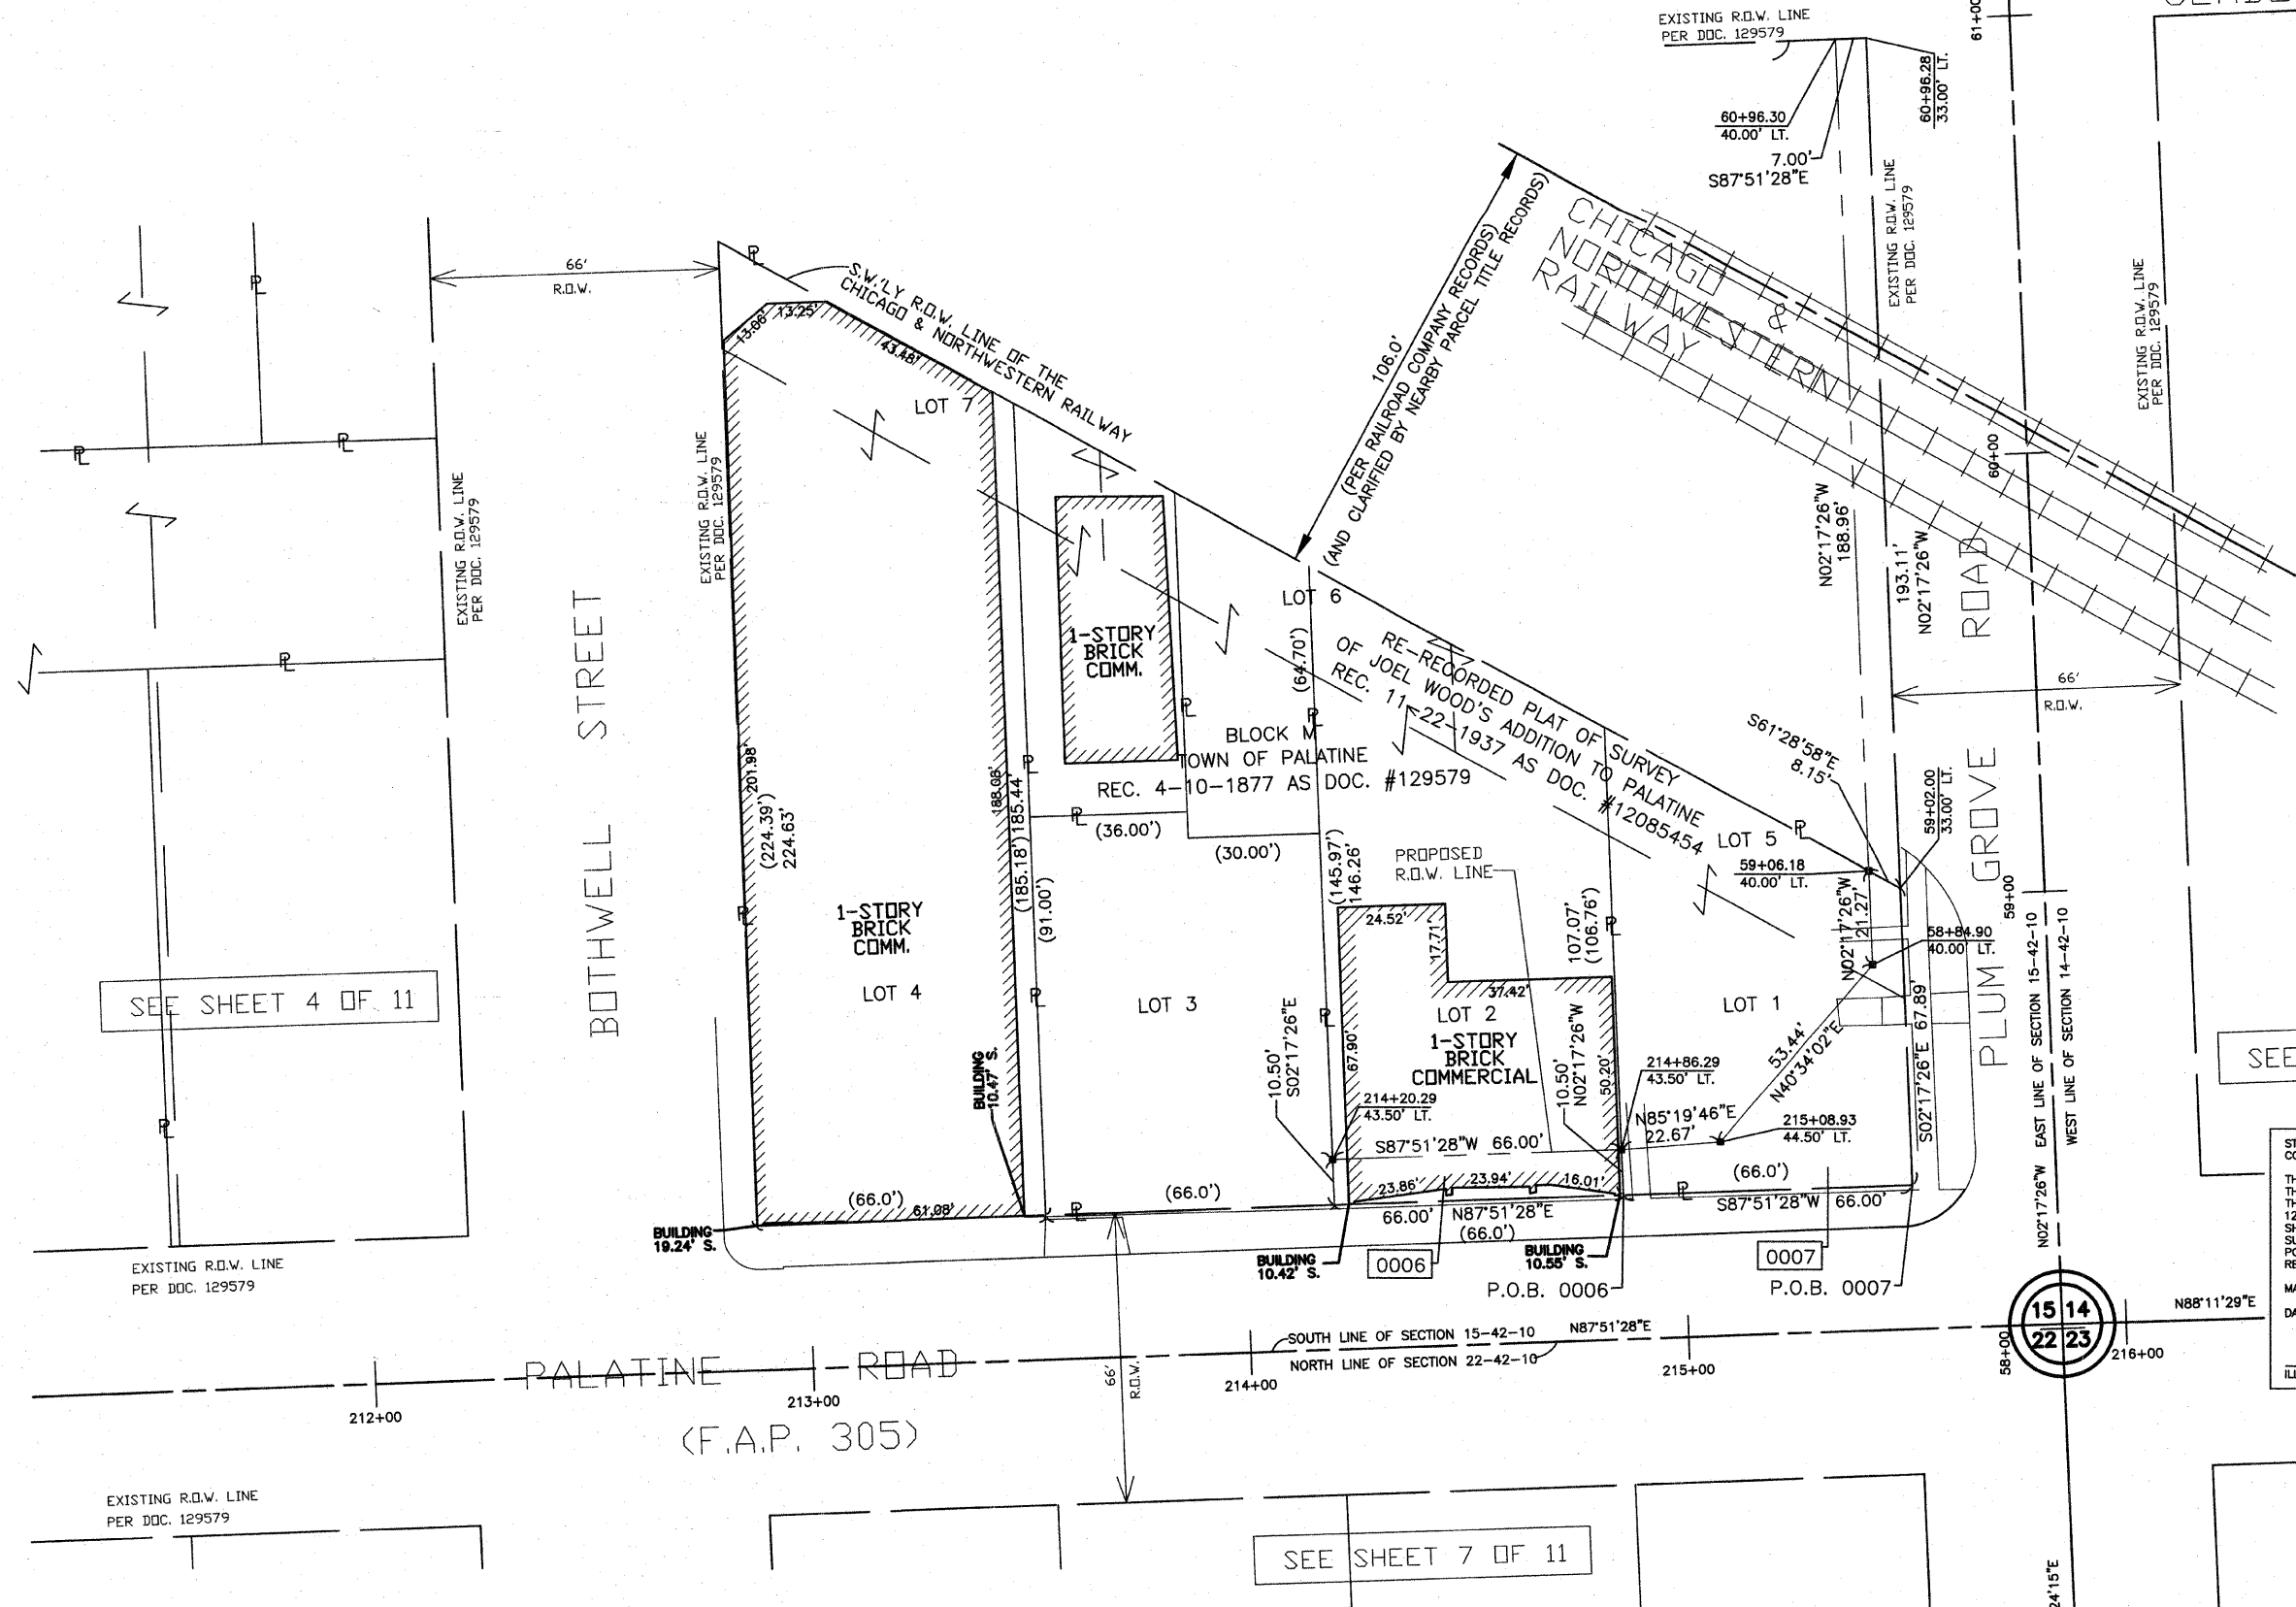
EXISTING R.O.W. LINE
PER DOC. 129579

61+00

60+96.30
40.00' LT.

60+96.28
33.00' LT.

7.00'
S87°51'28"E

EXISTING R.O.W. LINE
PER DOC. 129579

EXISTING R.O.W. LINE
PER DOC. 129579

CHICAGO NORTHWESTERN & RAILWAY

106.0'
(PER RAILROAD COMPANY RECORDS)
(AND CLARIFIED BY NEARBY PARCEL TITLE RECORDS)

66'
R.O.W.

S.W.'LY R.O.W. LINE OF THE CHICAGO & NORTHWESTERN RAILWAY

13.66' 13.25'
43.48'

LOT 7

EXISTING R.O.W. LINE
PER DOC. 129579

EXISTING R.O.W. LINE
PER DOC. 129579

1-STORY
BRICK
COMM.

LOT 6

(64.70')

RE-RECORDED PLAT OF SURVEY OF JOEL WOOD'S ADDITION TO PALATINE REC. 11-22-1937 AS DOC. #12085454

BLOCK M
TOWN OF PALATINE
REC. 4-10-1877 AS DOC. #129579

N02°17'26"W
188.96'

193.11'
N02°17'26"W

ROAD

60+00

66'
R.O.W.

S61°28'58"E
8.15'

59+02.00
33.00' LT.

59+06.18
40.00' LT.

LOT 5

BOTHWELL STREET

201.98'
(224.39')
224.63'

188.05'
(185.18') 185.44

(36.00')

(30.00')

(145.97')
146.26'

PROPOSED
R.O.W. LINE

107.07'
(106.76')

N02°17'26"W
21.27'

58+84.90
40.00' LT.

59+00

PLUM GROVE

SEE SHEET 4 OF 11

1-STORY
BRICK
COMM.

LOT 4

(91.00')

LOT 3

24.52'
17.71'
37.42'

LOT 2
1-STORY
BRICK
COMMERCIAL

LOT 1

53.44'
N40°34'02"E

S02°17'26"E 67.89'

EAST LINE OF SECTION 15-42-10
WEST LINE OF SECTION 14-42-10

SEE

10.50'
S02°17'26"E

67.90'

10.50'
N02°17'26"W
50.20'

214+20.29
43.50' LT.

214+86.29
43.50' LT.

N85°19'46"E
22.67'

215+08.93
44.50' LT.

S87°51'28"W 66.00'

BUILDING
10.47' S.

(66.0')
61.08'

(66.0')

23.86' 23.94' 16.01'

(66.0')
S87°51'28"W 66.00'

BUILDING
19.24' S.

66.00' N87°51'28"E
(66.0')

BUILDING
10.42' S.

0006

BUILDING
10.55' S.

0007

N02°17'26"W

EXISTING R.O.W. LINE
PER DOC. 129579

P.O.B. 0006

P.O.B. 0007

15 14
22 23

N88°11'29"E

SOUTH LINE OF SECTION 15-42-10
N87°51'28"E
NORTH LINE OF SECTION 22-42-10

PALATINE ROAD

66'
R.O.W.

212+00
213+00
214+00
215+00
58+00
216+00

(F.A.P. 305)

EXISTING R.O.W. LINE
PER DOC. 129579

SEE SHEET 7 OF 11

24'15"E